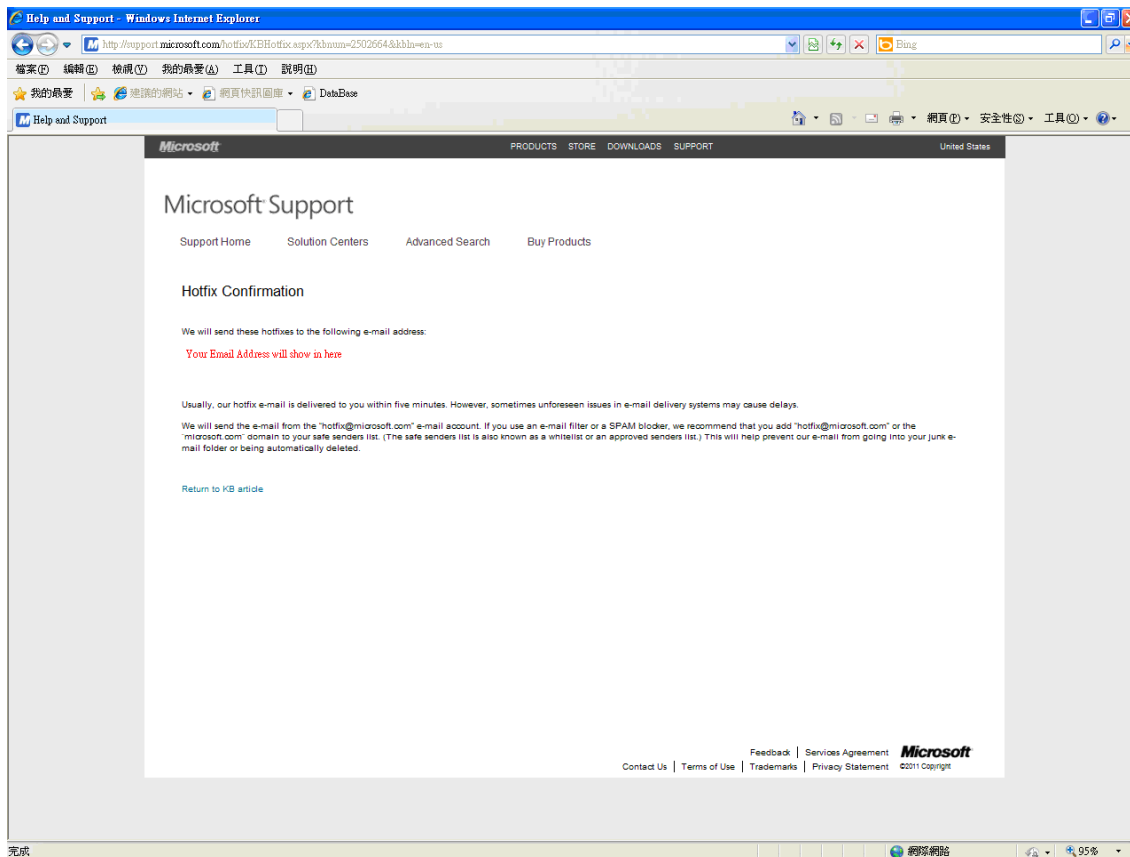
Help and Support - Windows Internet Explorer

http://support.microsoft.com/hotfix/KBHotfix.aspx?kbnum=2502664&kbln=en-us

Bing

檔案(F) 編輯(E) 檢視(V) 我的最愛(A) 工具(T) 說明(H)

我的最愛 建議的網站 ▾ 網頁快訊圖庫 ▾ DataBase

Help and Support

網頁(P) ▾ 安全性(S) ▾ 工具(O) ▾

Microsoft

PRODUCTS STORE DOWNLOADS SUPPORT

United States

Microsoft Support

Support Home Solution Centers Advanced Search Buy Products

Hotfix Confirmation

We will send these hotfixes to the following e-mail address:

Your Email Address will show in here

Usually, our hotfix e-mail is delivered to you within five minutes. However, sometimes unforeseen issues in e-mail delivery systems may cause delays.

We will send the e-mail from the "hotfix@microsoft.com" e-mail account. If you use an e-mail filter or a SPAM blocker, we recommend that you add "hotfix@microsoft.com" or the "microsoft.com" domain to your safe senders list. (The safe senders list is also known as a whitelist or an approved senders list.) This will help prevent our e-mail from going into your junk e-mail folder or being automatically deleted.

Return to KB article

Feedback | Services Agreement Microsoft

Contact Us | Terms of Use | Trademarks | Privacy Statement ©2011 Copyright

完成

網際網路

95%